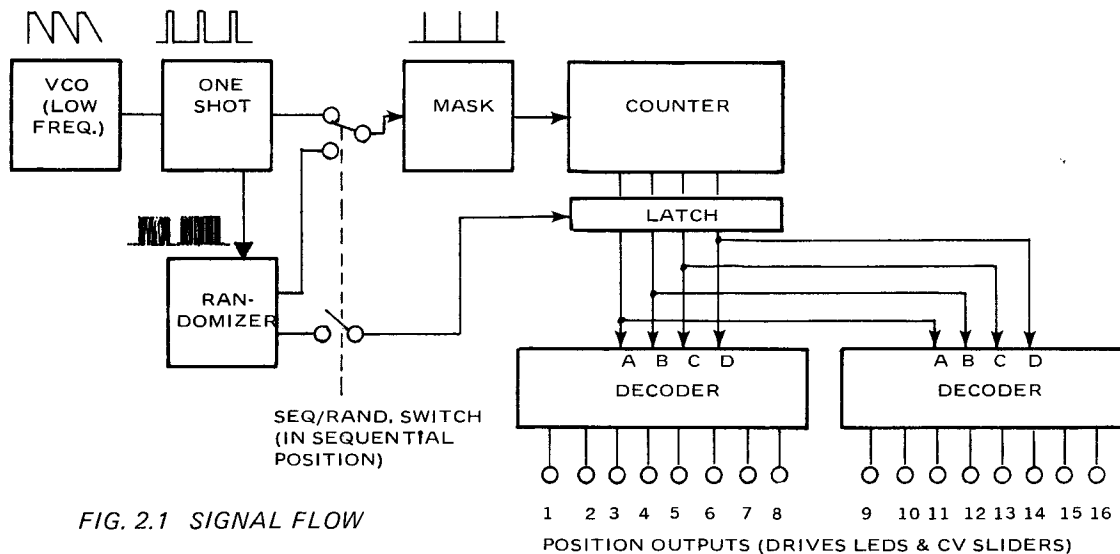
VCO (LOW FREQ.)

ONE SHOT

MASK

COUNTER

LATCH

RAN-DOMIZER

A B C D
DECODER

A B C D
DECODER

SEQ/RAND. SWITCH (IN SEQUENTIAL POSITION)

FIG. 2.1 SIGNAL FLOW

1 2 3 4 5 6 7 8

9 10 11 12 13 14 15 16

POSITION OUTPUTS (DRIVES LEDS & CV SLIDERS)